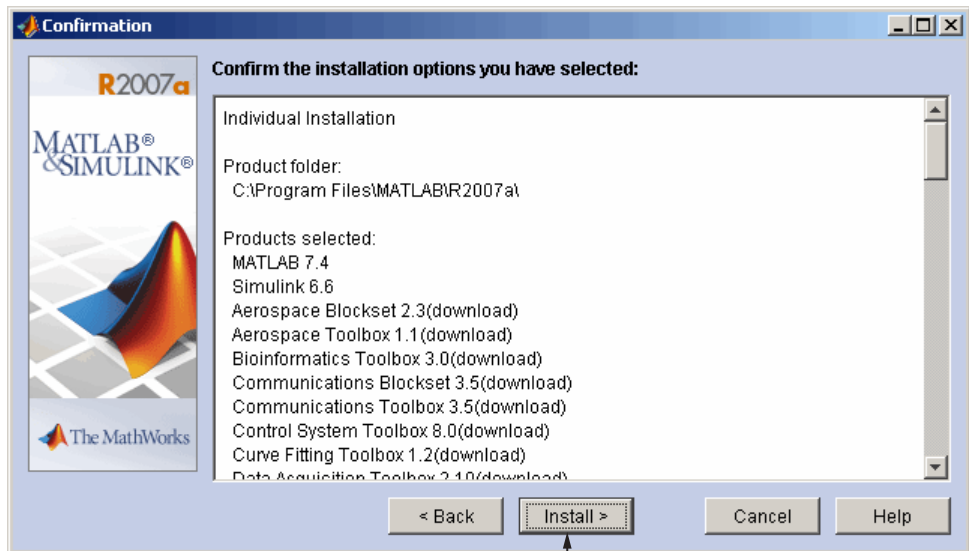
Confirmation

R2007a

MATLAB®
&SIMULINK®

The MathWorks

Confirm the installation options you have selected:

Individual Installation

Product folder:
C:\Program Files\MATLAB\R2007a\

Products selected:
MATLAB 7.4
Simulink 6.6
Aerospace Blockset 2.3(download)
Aerospace Toolbox 1.1(download)
Bioinformatics Toolbox 3.0(download)
Communications Blockset 3.5(download)
Communications Toolbox 3.5(download)
Control System Toolbox 8.0(download)
Curve Fitting Toolbox 1.2(download)
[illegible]

< Back
Install >
Cancel
Help